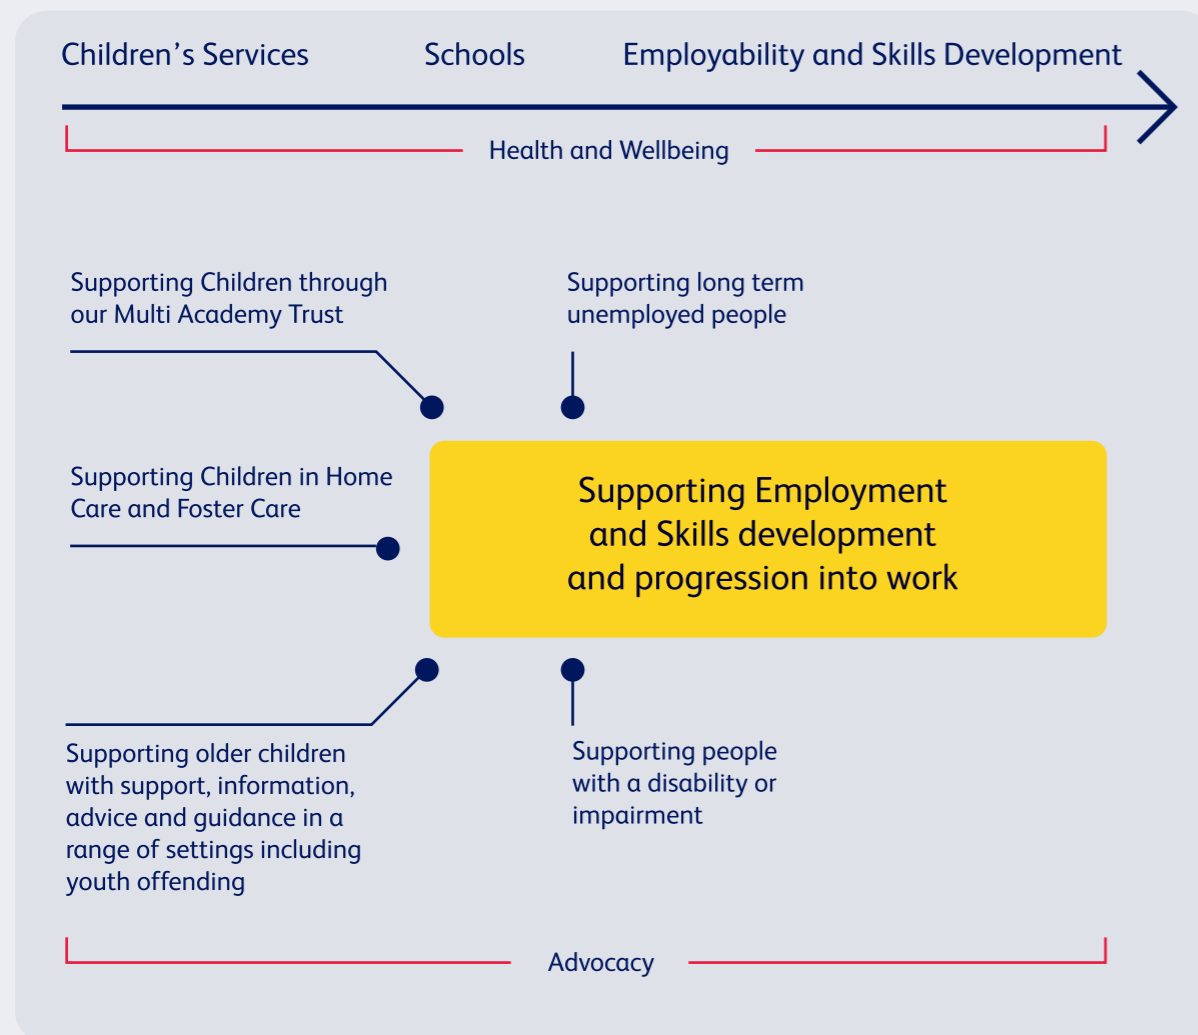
Children’s Services Schools Employability and Skills Development

Health and Wellbeing

Supporting Children through our Multi Academy Trust

Supporting long term unemployed people

Supporting Children in Home Care and Foster Care

Supporting Employment and Skills development and progression into work

Supporting older children with support, information, advice and guidance in a range of settings including youth offending

Supporting people with a disability or impairment

Advocacy